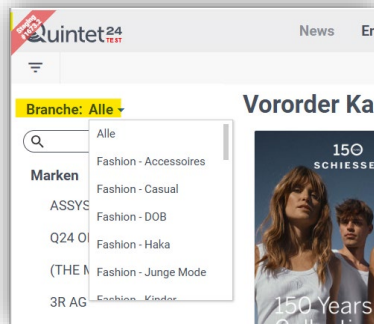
Quintet24 TEST

News Er

Branche: Alle

Alle
Fashion - Accessoires
Fashion - Casual
Fashion - DOB
Fashion - Haka
Fashion - Junge Mode
Fashion - Kinder

Marken
ASSYS
Q24 O
(THE M
3R AG

Vororder Ka

150 SCHIESSE

150 Years